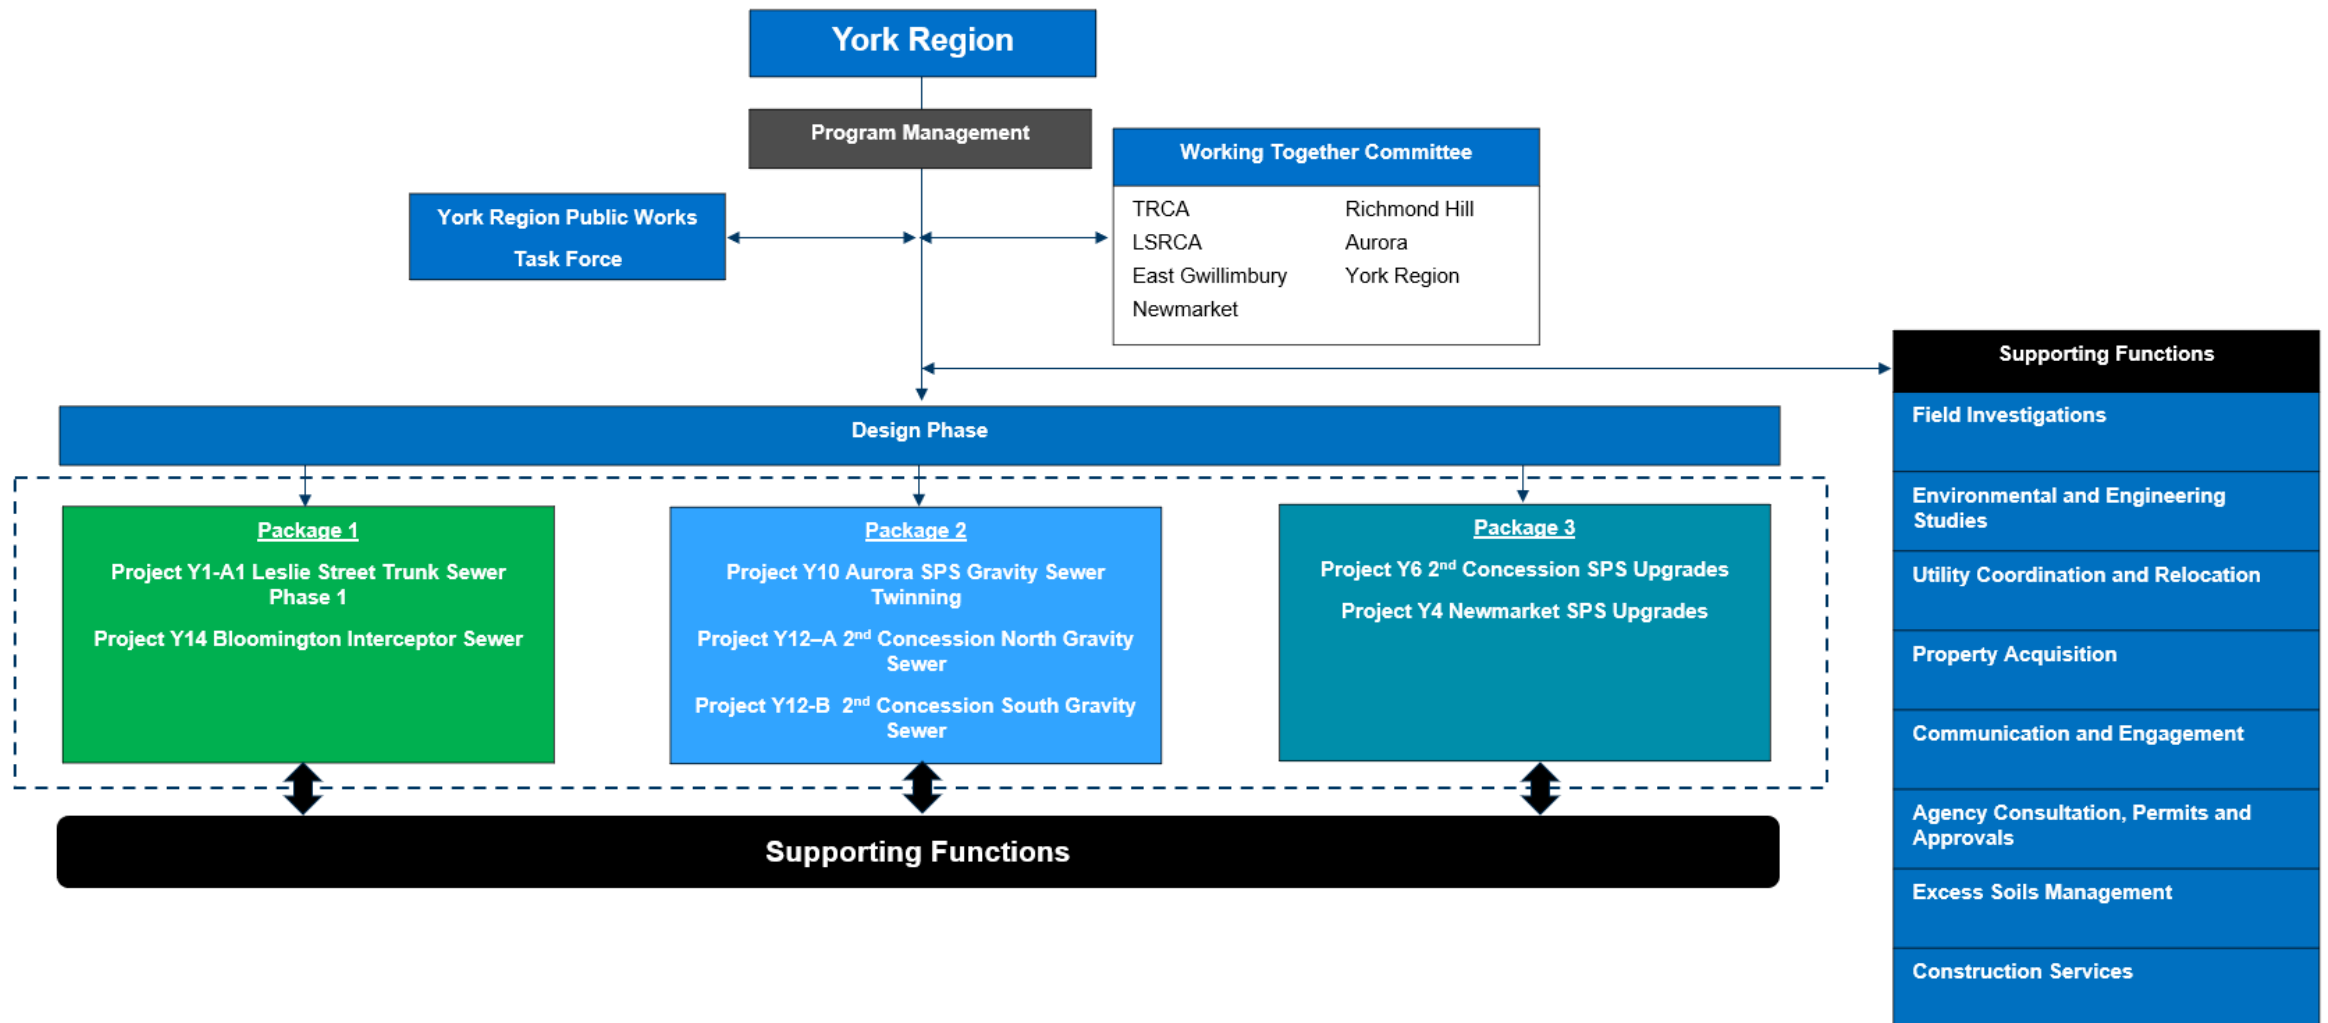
York Region

Program Management

York Region Public Works Task Force

Working Together Committee

TRCA
LSRCA
East Gwillimbury
Newmarket

Richmond Hill
Aurora
York Region

Design Phase

Package 1

Project Y1-A1 Leslie Street Trunk Sewer Phase 1

Project Y14 Bloomington Interceptor Sewer

Package 2

Project Y10 Aurora SPS Gravity Sewer Twinning

Project Y12–A 2$^{nd}$ Concession North Gravity Sewer

Project Y12-B 2$^{nd}$ Concession South Gravity Sewer

Package 3

Project Y6 2$^{nd}$ Concession SPS Upgrades

Project Y4 Newmarket SPS Upgrades

Supporting Functions

Supporting Functions

Field Investigations

Environmental and Engineering Studies

Utility Coordination and Relocation

Property Acquisition

Communication and Engagement

Agency Consultation, Permits and Approvals

Excess Soils Management

Construction Services